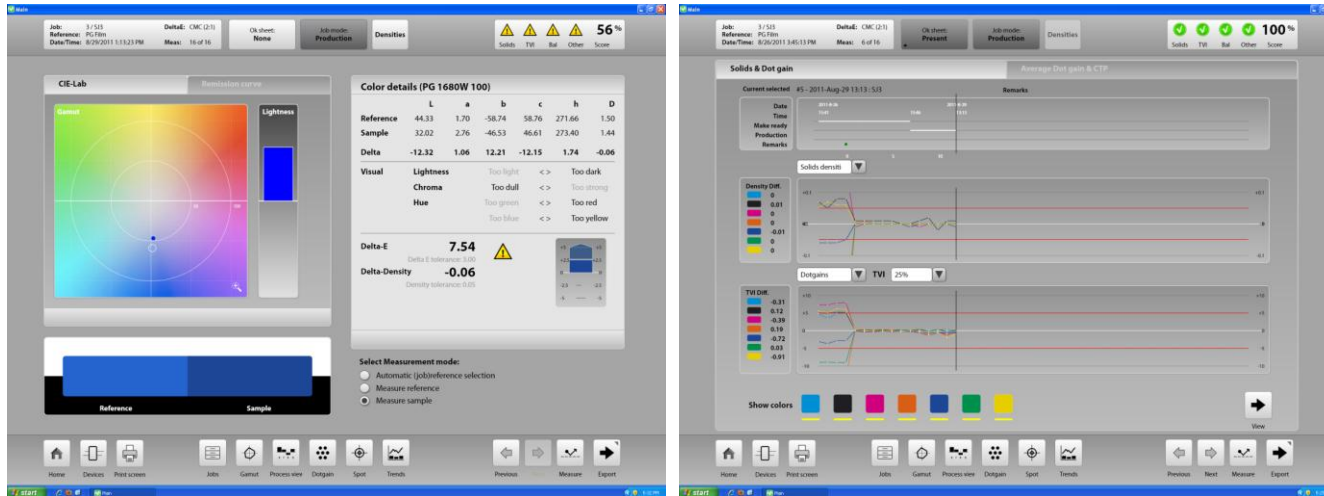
Main

Job: 3 / SJ3
Reference: PG Film
Date/Time: 8/29/2011 1:13:23 PM
DeltaE: CMC (2:1)
Meas: 16 of 16
Ok sheet: None
Job mode: Production
Densities
Solids TVI Bal Other Score
56%

CIE-Lab
Remission curve
Gamut
Lightness

Color details (PG 1680W 100)

| | L | a | b | c | h | D |
|---|---|---|---|---|---|---|
| Reference | 44.33 | 1.70 | -58.74 | 58.76 | 271.66 | 1.50 |
| Sample | 32.02 | 2.76 | -46.53 | 46.61 | 273.40 | 1.44 |
| Delta | -12.32 | 1.06 | 12.21 | -12.15 | 1.74 | -0.06 |

| Visual | Lightness | Too light | <> | Too dark |
|---|---|---|---|---|
| | Chroma | Too dull | <> | Too strong |
| | Hue | Too green | <> | Too red |
| | | Too blue | <> | Too yellow |

Delta-E 7.54
Delta E tolerance: 5.00
Delta-Density -0.06
Density tolerance: 0.05

Reference
Sample

Select Measurement mode:
Automatic (job)reference selection
Measure reference
Measure sample

Home Devices Print screen Jobs Gamut Process view Dotgain Spot Trends Previous Next Measure Export

start

Main

Job: 3 / SJ3
Reference: PG Film
Date/Time: 8/26/2011 3:45:13 PM
DeltaE: CMC (2:1)
Meas: 6 of 16
Ok sheet: Present
Job mode: Production
Densities
Solids TVI Bal Other Score
100%

Solids & Dot gain
Average Dot gain & CTP

Current selected #5 - 2011-Aug-29 13:13 : SJ3
Remarks

Date
Time
Make ready
Production
Remarks

Solids densiti

Density Diff.
0
0.01
0
0
-0.01
0
0

Dotgains
TVI 25%

TVI Diff.
-0.31
0.12
-0.39
0.19
-0.72
0.03
-0.01

Show colors

View

Home Devices Print screen Jobs Gamut Process view Dotgain Spot Trends Previous Next Measure Export

start